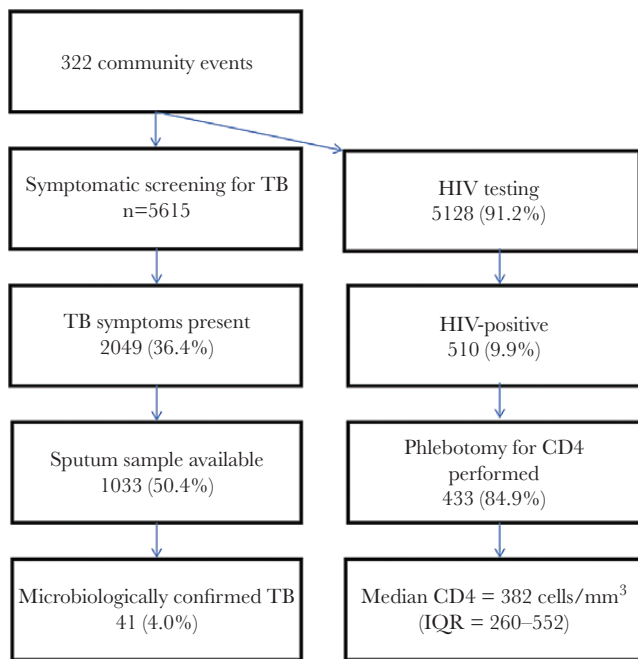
322 community events

Symptomatic screening for TB
n=5615

HIV testing
5128 (91.2%)

TB symptoms present
2049 (36.4%)

HIV-positive
510 (9.9%)

Sputum sample available
1033 (50.4%)

Phlebotomy for CD4 performed
433 (84.9%)

Microbiologically confirmed TB
41 (4.0%)

Median CD4 = 382 cells/mm$^3$
(IQR = 260–552)